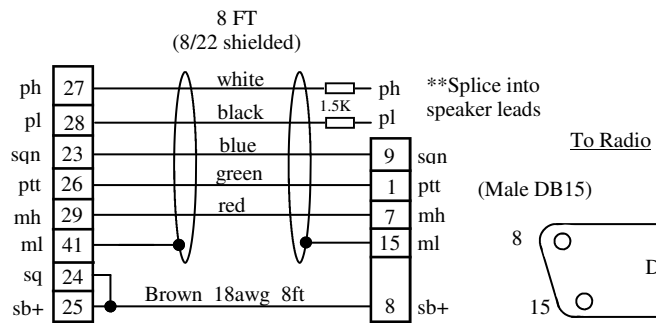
8 FT
(8/22 shielded)

ph 27
pl 28
sqn 23
ptt 26
mh 29
ml 41
sq 24
sb+ 25

white
black
blue
green
red

ph
1.5K
pl

**Splice into speaker leads

9 sqn
1 ptt
7 mh
15 ml

Brown 18awg 8ft

8 sb+

To Radio

(Male DB15)

8
15
D